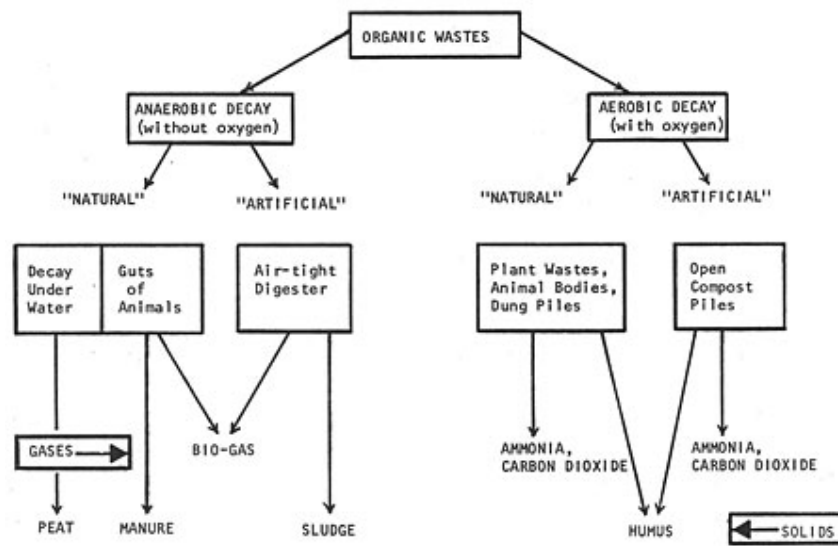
ORGANIC WASTES

ANAEROBIC DECAY (without oxygen)

AEROBIC DECAY (with oxygen)

"NATURAL"

"ARTIFICIAL"

"NATURAL"

"ARTIFICIAL"

Decay Under Water

Guts of Animals

Air-tight Digester

Plant Wastes, Animal Bodies, Dung Piles

Open Compost Piles

GASES

BIO-GAS

AMMONIA, CARBON DIOXIDE

AMMONIA, CARBON DIOXIDE

PEAT

MANURE

SLUDGE

HUMUS

SOLIDS